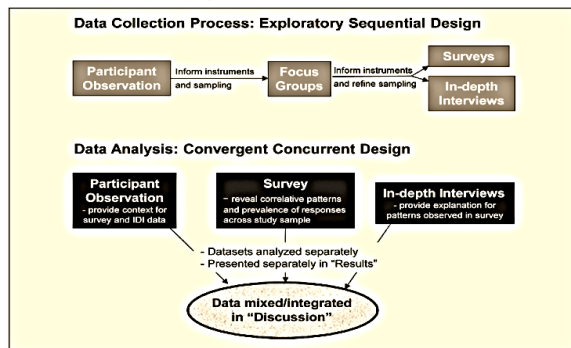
Data Collection Process: Exploratory Sequential Design

Participant Observation

Inform instruments and sampling

Focus Groups

Inform instruments and refine sampling

Surveys

In-depth Interviews

Data Analysis: Convergent Concurrent Design

Participant Observation
- provide context for survey and IDI data

Survey
- reveal correlative patterns and prevalence of responses across study sample

In-depth Interviews
- provide explanation for patterns observed in survey

- Datasets analyzed separately
- Presented separately in "Results"

Data mixed/integrated in "Discussion"